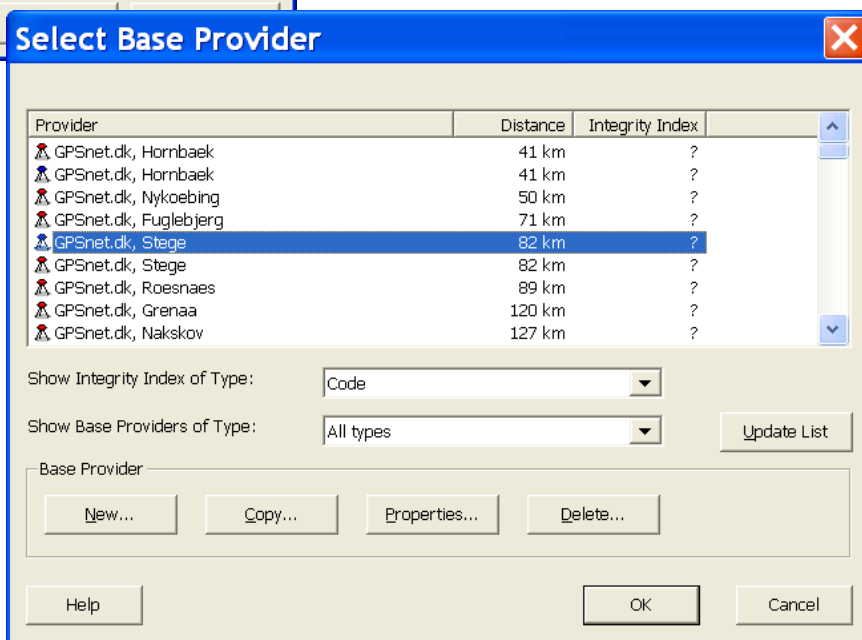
Select Base Provider

| Provider | Distance | Integrity Index |
|---|---|---|
| GPSnet.dk, Hornbaek | 41 km | ? |
| GPSnet.dk, Hornbaek | 41 km | ? |
| GPSnet.dk, Nykoebing | 50 km | ? |
| GPSnet.dk, Fuglebjerg | 71 km | ? |
| GPSnet.dk, Stege | 82 km | ? |
| GPSnet.dk, Stege | 82 km | ? |
| GPSnet.dk, Roesnaes | 89 km | ? |
| GPSnet.dk, Grenaa | 120 km | ? |
| GPSnet.dk, Nakskov | 127 km | ? |

Show Integrity Index of Type: Code

Show Base Providers of Type: All types

Update List

Base Provider

New... Copy... Properties... Delete...

Help OK Cancel